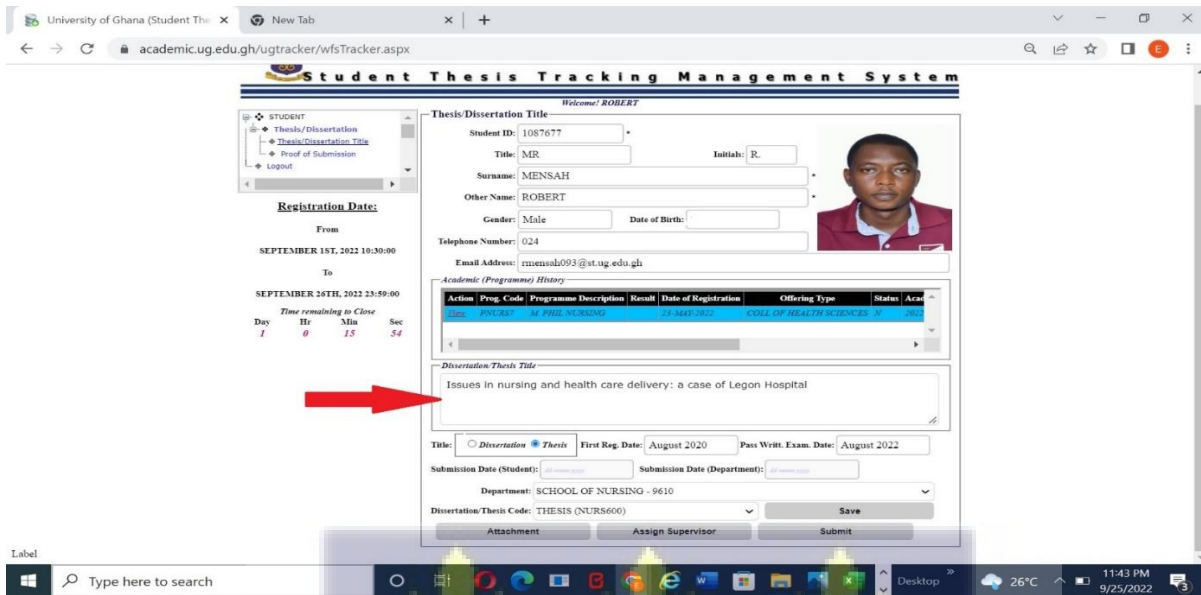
University of Ghana (Student The ×
New Tab ×
+
academic.ug.edu.gh/ugtracker/wfsTracker.aspx

Student Thesis Tracking Management System

Welcome! ROBERT

STUDENT
Thesis/Dissertation
Thesis/Dissertation Title
Proof of Submission
Logout

Registration Date:

From

SEPTEMBER 1ST, 2022 10:30:00

To

SEPTEMBER 26TH, 2022 23:59:00

Time remaining to Close

| Day | Hr | Min | Sec |
|---|---|---|---|
| 1 | 0 | 15 | 54 |

Thesis/Dissertation Title

Student ID: 1087677 *

Title: MR Initials: R.

Surname: MENSAH *

Other Name: ROBERT *

Gender: Male Date of Birth:

Telephone Number: 024

Email Address: rmensah093@st.ug.edu.gh

Academic (Programme) History

| Action | Prog. Code | Programme Description | Result | Date of Registration | Offering Type | Status | Acad |
|---|---|---|---|---|---|---|---|
| View | PNURS7 | M. PHIL NURSING | | 23-MAY-2022 | COLL OF HEALTH SCIENCES | N | 2022 |

Dissertation/Thesis Title

Issues in nursing and health care delivery: a case of Legon Hospital

Title: Dissertation Thesis First Reg. Date: August 2020 Pass Writt. Exam. Date: August 2022

Submission Date (Student): dd-mmm-yyyy Submission Date (Department): dd-mmm-yyyy

Department: SCHOOL OF NURSING - 9610

Dissertation/Thesis Code: THESIS (NURS600) Save

Attachment Assign Supervisor Submit

Label

Type here to search

Desktop

26°C

11:43 PM
9/25/2022

3